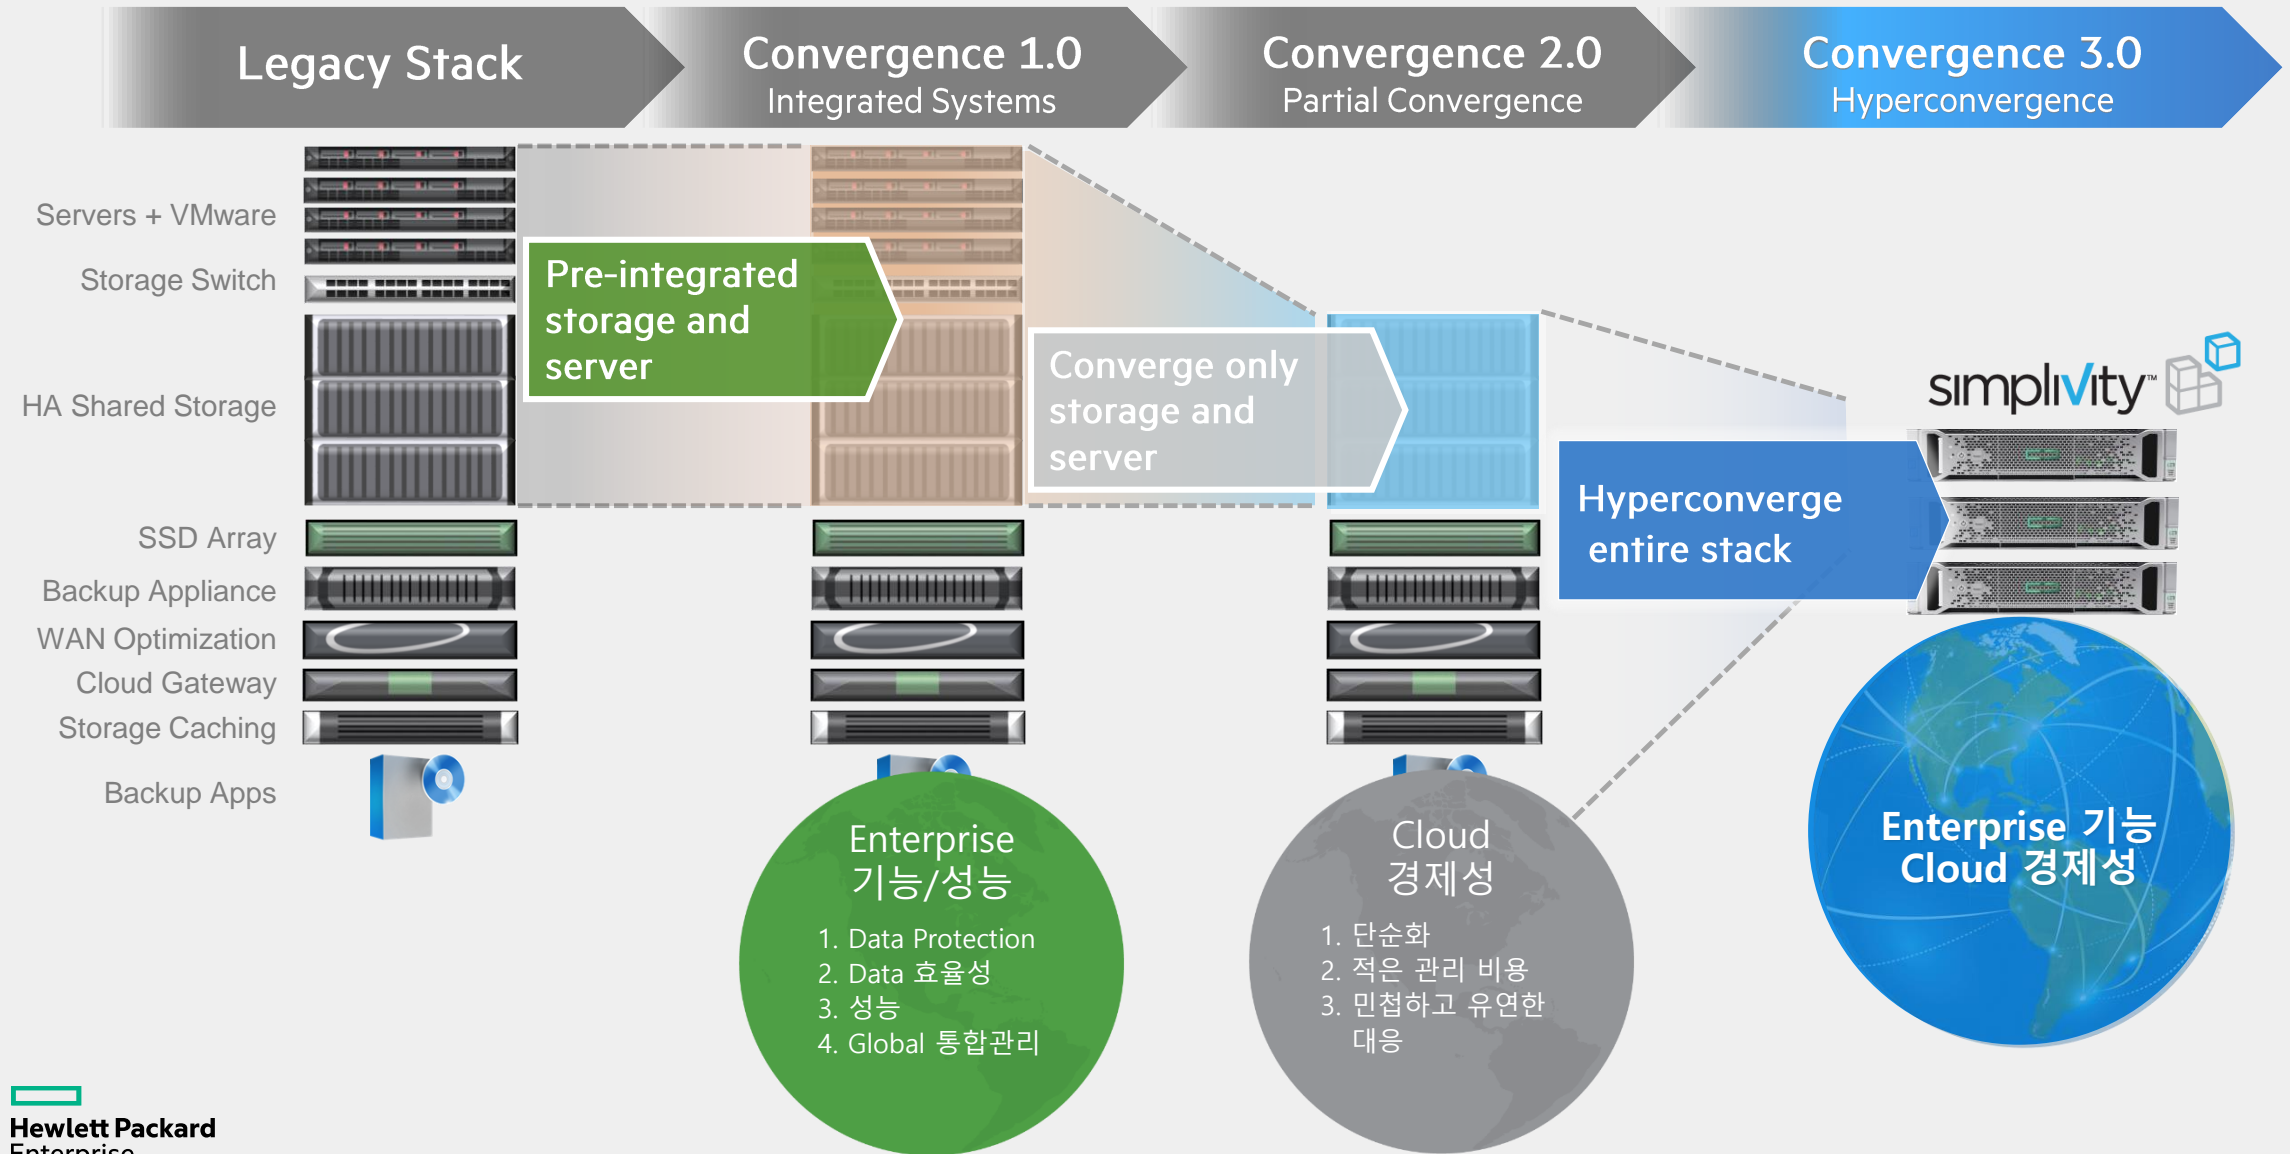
Legacy Stack

Convergence 1.0
Integrated Systems

Convergence 2.0
Partial Convergence

Convergence 3.0
Hyperconvergence

Servers + VMware
Storage Switch
HA Shared Storage
SSD Array
Backup Appliance
WAN Optimization
Cloud Gateway
Storage Caching
Backup Apps

Pre-integrated storage and server

Converge only storage and server

simplivity

Hyperconverge entire stack

Enterprise
기능/성능
1. Data Protection
2. Data 효율성
3. 성능
4. Global 통합관리

Cloud
경제성
1. 단순화
2. 적은 관리 비용
3. 민첩하고 유연한 대응

Enterprise 기능
Cloud 경제성

Hewlett Packard
Enterprise